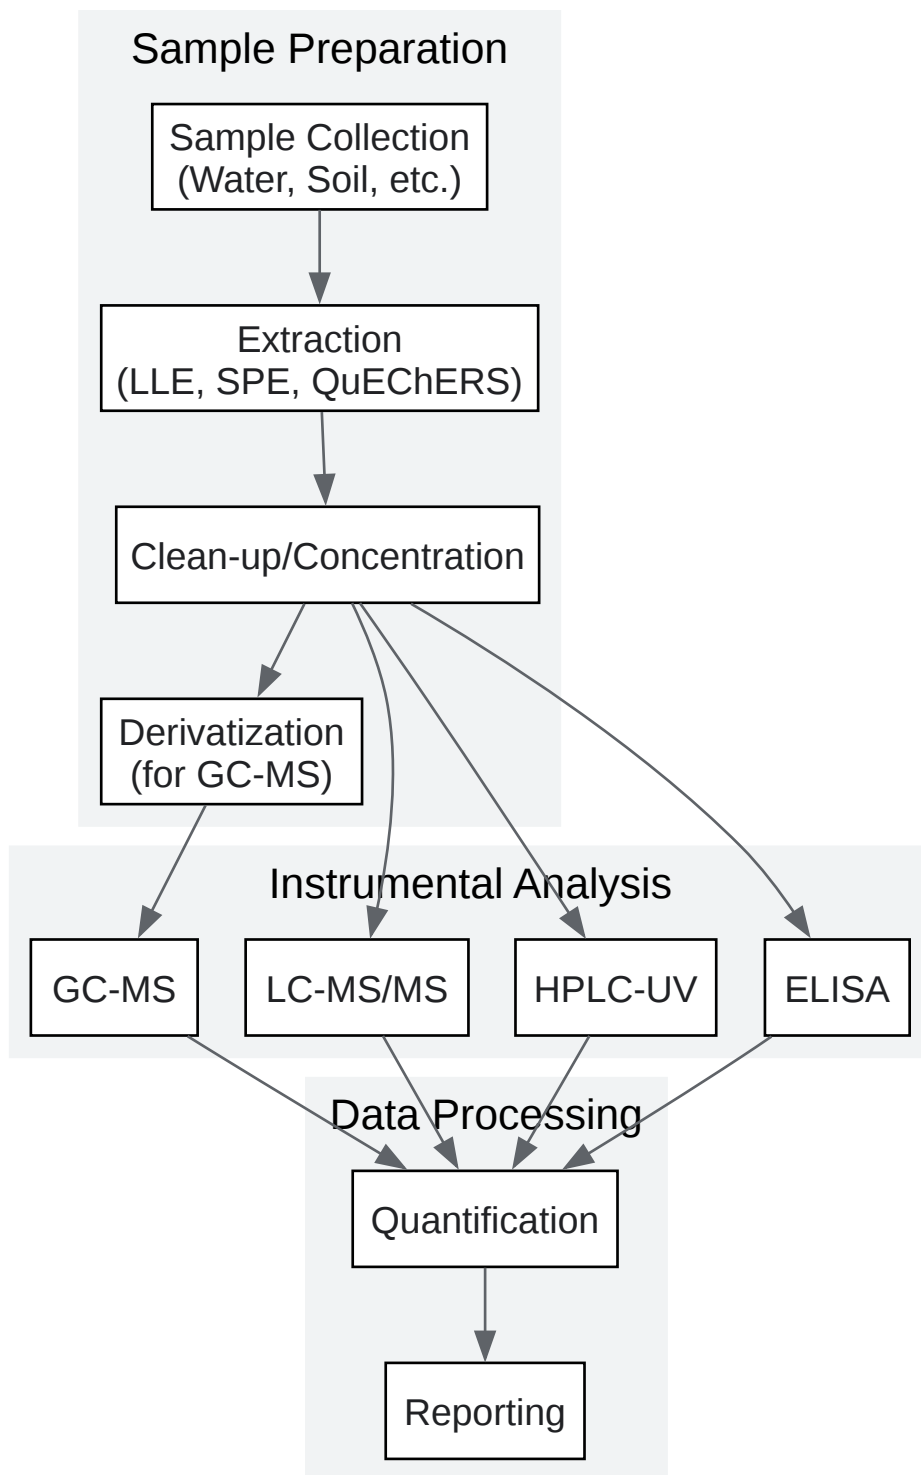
Sample Preparation

Sample Collection
(Water, Soil, etc.)

Extraction
(LLE, SPE, QuEChERS)

Clean-up/Concentration

Derivatization
(for GC-MS)

Instrumental Analysis

GC-MS

LC-MS/MS

HPLC-UV

ELISA

Data Processing

Quantification

Reporting